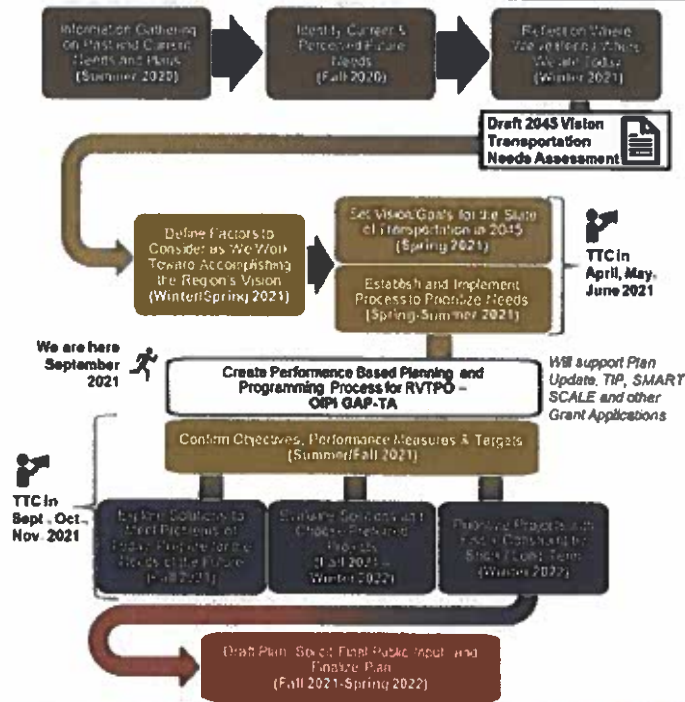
Information Gathering on Past and Current Needs and Plans (Summer 2020)

Identify Current & Perceived Future Needs (Fall 2020)

Reflect on Where We've Been and Where We are Today (Winter 2021)

Draft 2045 Vision Transportation Needs Assessment

Define Factors to Consider as We Work Toward Accomplishing the Region's Vision (Winter/Spring 2021)

Set Vision/Goals for the State of Transportation in 2045 (Spring 2021)

Establish and Implement Process to Prioritize Needs (Spring-Summer 2021)

TTC in April, May, June 2021

We are here September 2021

Create Performance Based Planning and Programming Process for RVTPO – OIPI GAP-TA

Will support Plan Update, TIP, SMART SCALE and other Grant Applications

Confirm Objectives, Performance Measures & Targets (Summer/Fall 2021)

TTC in Sept., Oct., Nov. 2021

Explore Solutions to Meet Problems of Today, Prepare for the Needs of the Future (Fall 2021)

Evaluate Solutions and Choose Preferred Projects (Fall 2021 – Winter 2022)

Prioritize Projects with Fiscal Constraints for Short/Long Term (Winter 2022)

Draft Plan, Solicit Final Public Input, and Finalize Plan (Fall 2021-Spring 2022)